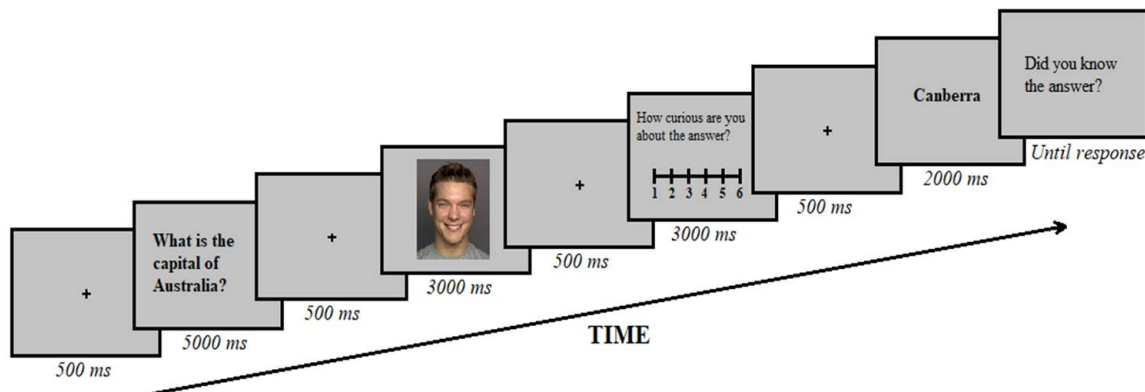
+

500 ms

What is the capital of Australia?

5000 ms

+

500 ms

3000 ms

+

500 ms

How curious are you about the answer?

1 2 3 4 5 6

3000 ms

+

500 ms

Canberra

2000 ms

Did you know the answer?

Until response

TIME